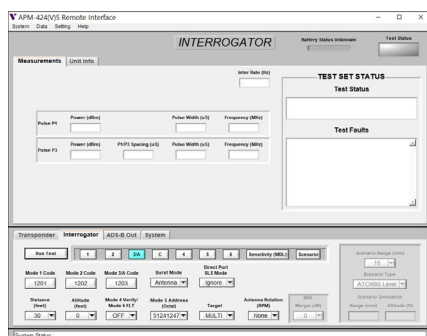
APM-424(V)5 Remote Interface
System Data Setting Help

INTERROGATOR

Battery Status Unknown

Test Status

Measurements Unit Info

Inter Rate (Hz)

TEST SET STATUS
Test Status

Test Faults

Pulse P1
Power (dBm)
Pulse Width (uS)
Frequency (MHz)

Pulse P3
Power (dBm)
P1/P3 Spacing (uS)
Pulse Width (uS)
Frequency (MHz)

Transponder Interrogator ADS-B Out System

Run Test
1 2 3/A C 4 5 6 Sensitivity (MDL) Scenario

Mode 1 Code
1201
Mode 2 Code
1202
Mode 3/A Code
1203
Burst Mode
Antenna
Direct Port SLS Mode
Ignore

Distance (feet)
30
Altitude (feet)
0
Mode 4 Verify/ Mode 5 FLT
OFF
Mode S Address (Octal)
51241247
Target
MULTI
Antenna Rotation (RPM)
None
MIO Margin (dB)
0

Scenario Range (nmi)
15
Scenario Type
ATCRBS Level
Scenario Simulation
Range (nmi) Altitude (ft)

System Status